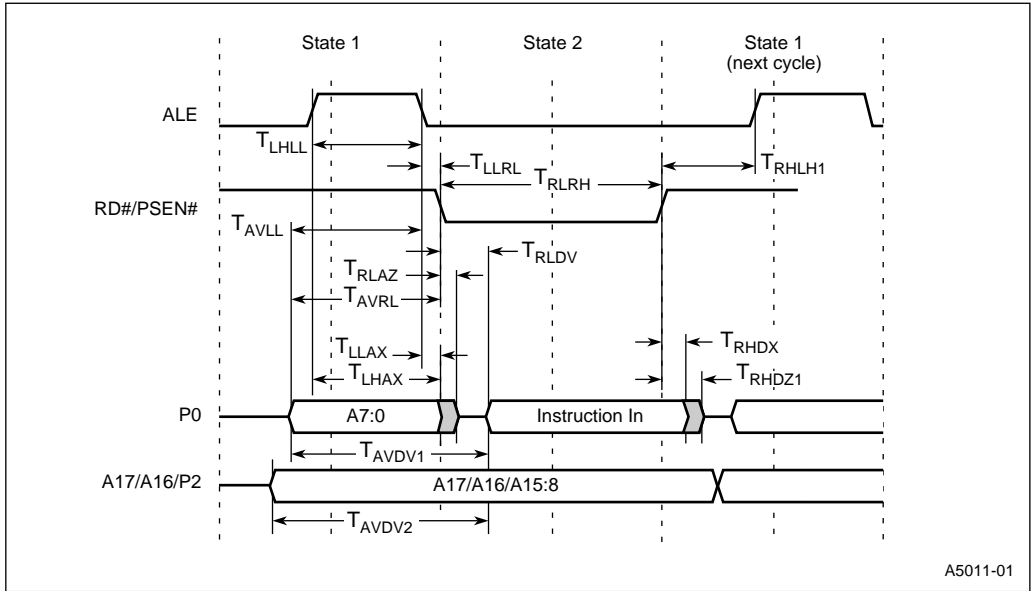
State 1

State 2

State 1
(next cycle)

ALE

$T_{LHLL}$

$T_{LLRL}$

$T_{RLRH}$

$T_{RHLH1}$

RD#/PSEN#

$T_{AVLL}$

$T_{RLDV}$

$T_{RLAZ}$

$T_{AVRL}$

$T_{LLAX}$

$T_{RHDX}$

$T_{LHAX}$

$T_{RHDZ1}$

P0

A7:0

Instruction In

$T_{AVDV1}$

A17/A16/P2

A17/A16/A15:8

$T_{AVDV2}$

A5011-01